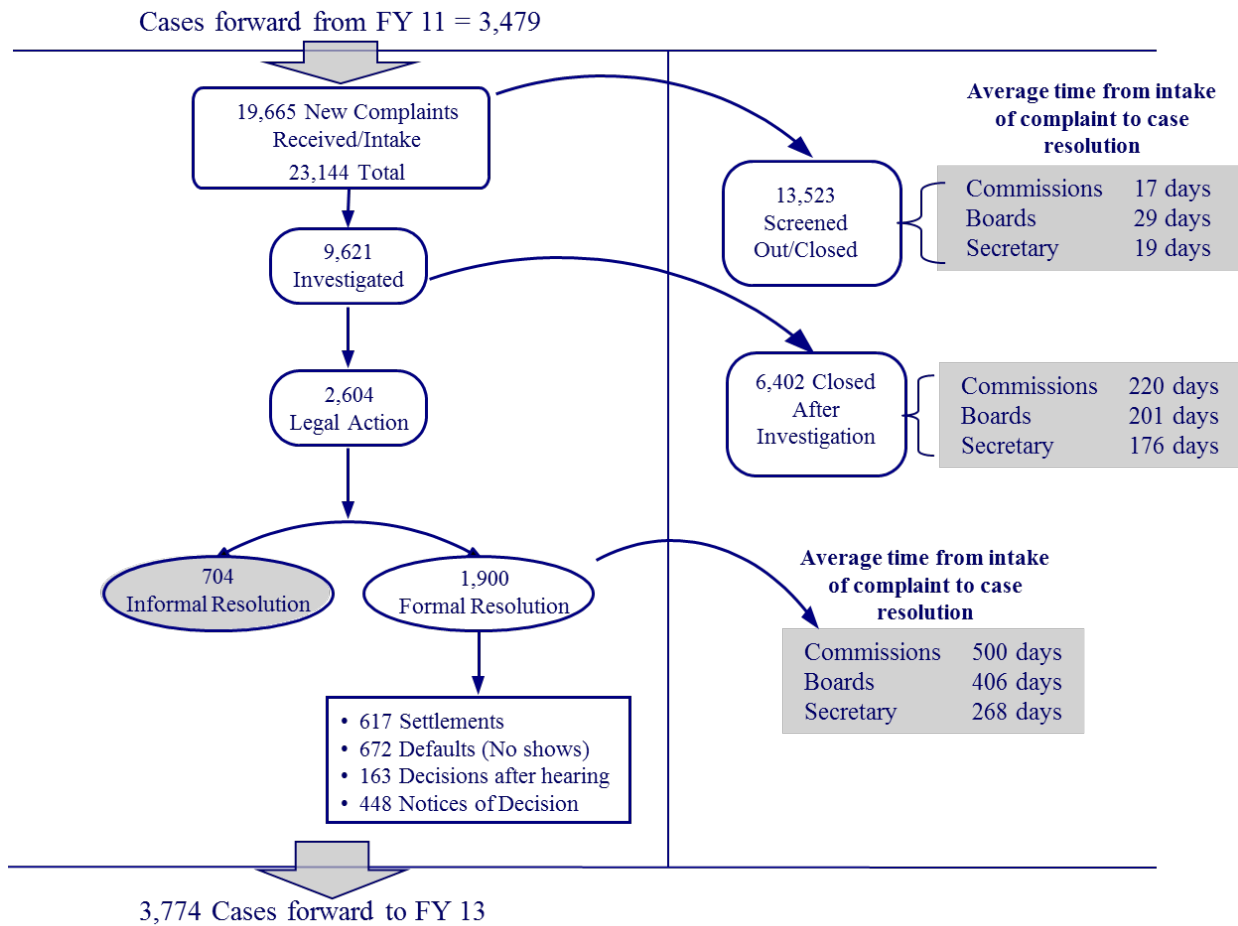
Cases forward from FY 11 = 3,479

19,665 New Complaints Received/Intake
23,144 Total

9,621 Investigated

2,604 Legal Action

704 Informal Resolution

1,900 Formal Resolution

• 617 Settlements
• 672 Defaults (No shows)
• 163 Decisions after hearing
• 448 Notices of Decision

3,774 Cases forward to FY 13

Average time from intake of complaint to case resolution

13,523 Screened Out/Closed

| Commissions | 17 days |
|---|---|
| Boards | 29 days |
| Secretary | 19 days |

6,402 Closed After Investigation

| Commissions | 220 days |
|---|---|
| Boards | 201 days |
| Secretary | 176 days |

Average time from intake of complaint to case resolution

| Commissions | 500 days |
|---|---|
| Boards | 406 days |
| Secretary | 268 days |